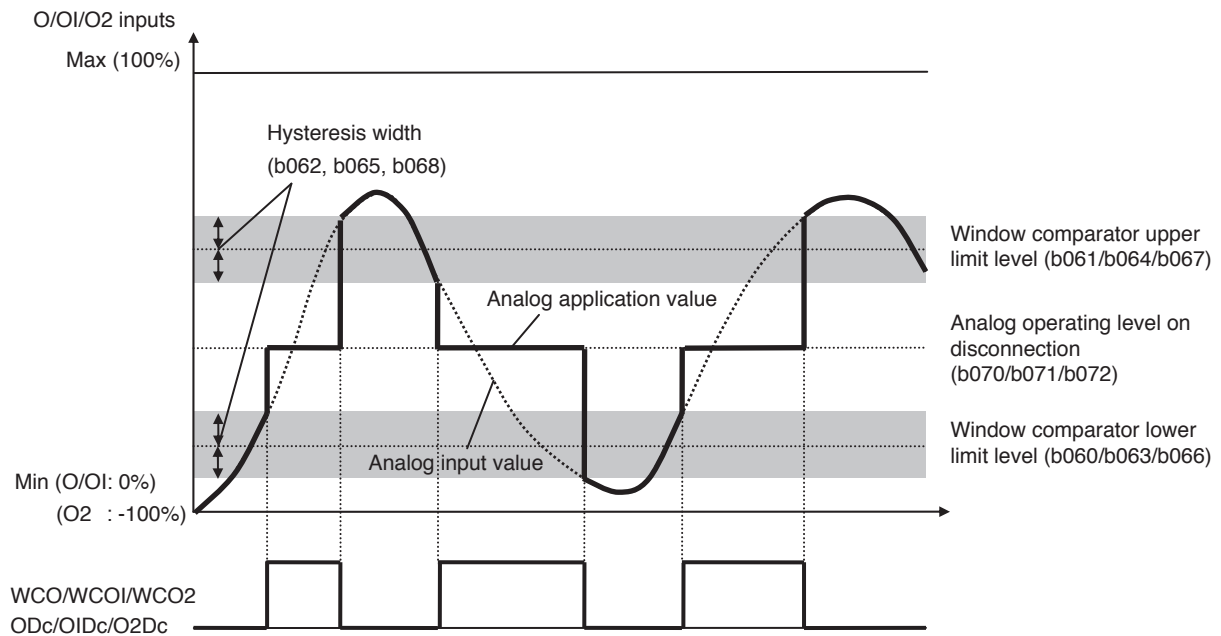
O/OI/O2 inputs

Max (100%)

Hysteresis width

(b062, b065, b068)

Window comparator upper limit level (b061/b064/b067)

Analog application value

Analog operating level on disconnection (b070/b071/b072)

Window comparator lower limit level (b060/b063/b066)

Analog input value

Min (O/OI: 0%)

(O2 : -100%)

WCO/WCOI/WCO2

ODc/OIDc/O2Dc